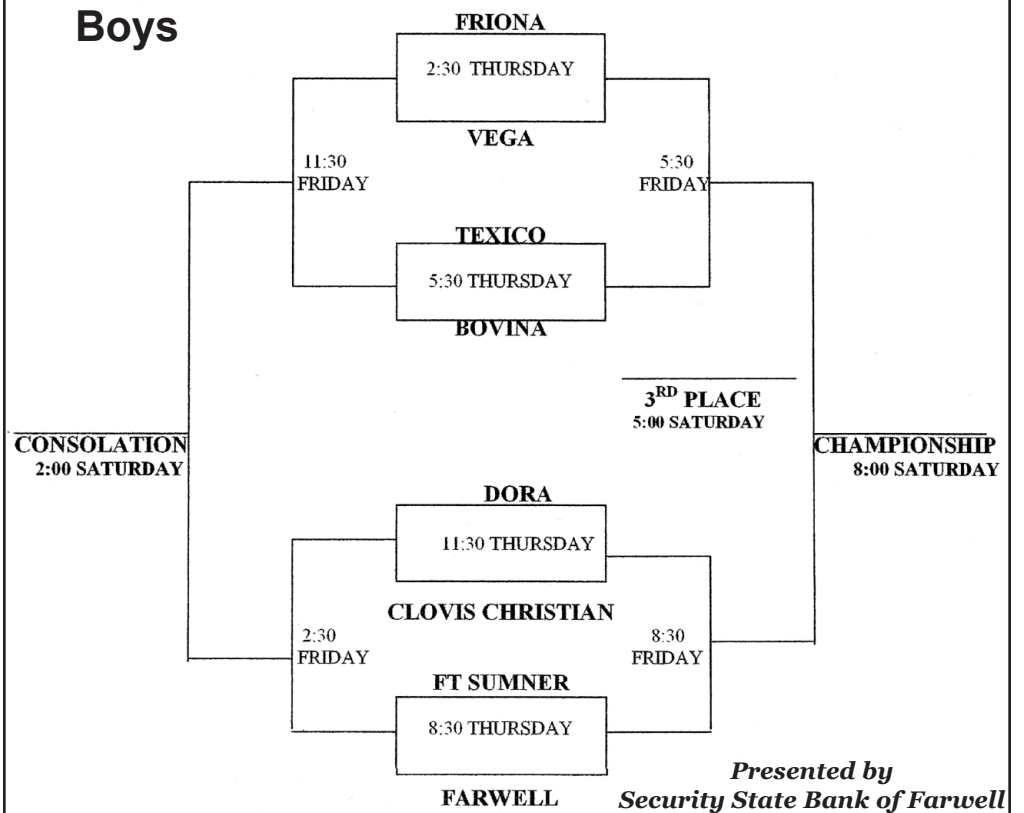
Boys

FRIONA

2:30 THURSDAY

VEGA

11:30 FRIDAY

5:30 FRIDAY

TEXICO

5:30 THURSDAY

BOVINA

$3^{RD}$ PLACE
5:00 SATURDAY

CONSOLATION
2:00 SATURDAY

CHAMPIONSHIP
8:00 SATURDAY

DORA

11:30 THURSDAY

CLOVIS CHRISTIAN

2:30 FRIDAY

8:30 FRIDAY

FT SUMNER

8:30 THURSDAY

FARWELL

Presented by
Security State Bank of Farwell